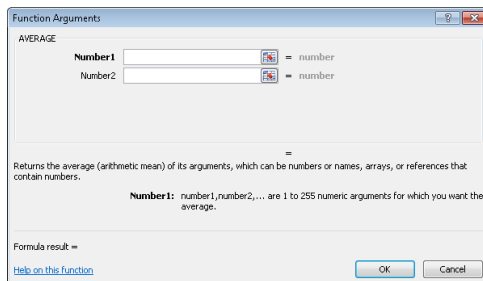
Function Arguments

?

AVERAGE

Number1 = number

Number2 = number

=

Returns the average (arithmetic mean) of its arguments, which can be numbers or names, arrays, or references that contain numbers.

Number1: number1,number2,... are 1 to 255 numeric arguments for which you want the average.

Formula result =

Help on this function

OK

Cancel